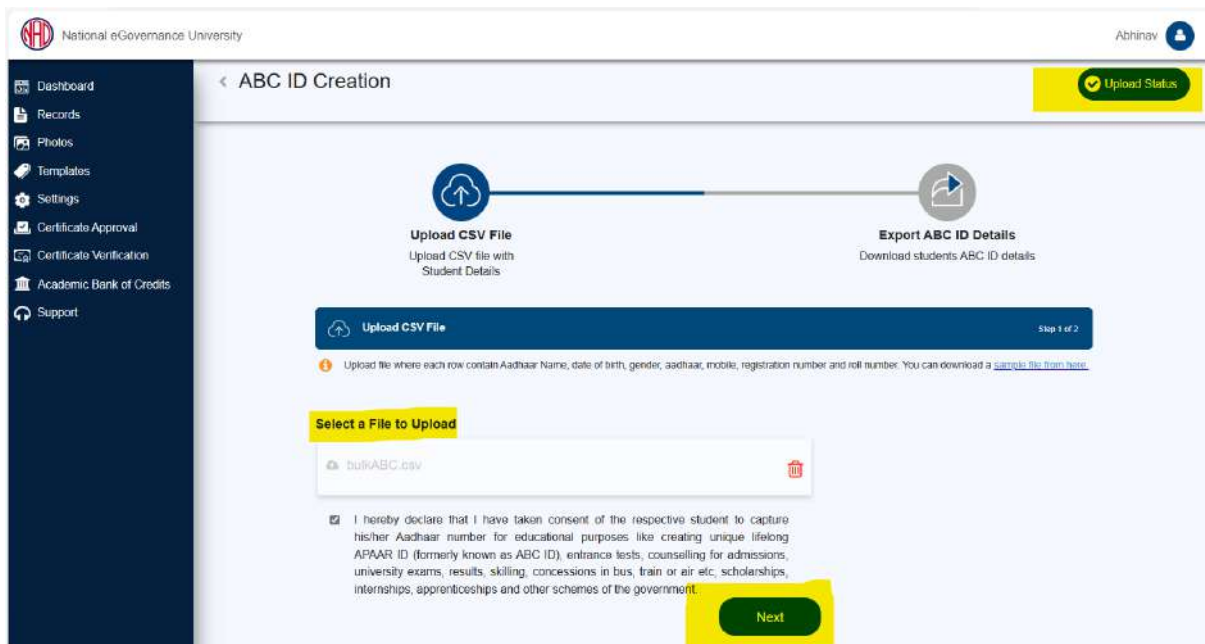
National eGovernance University

Abhinav

Dashboard
Records
Photos
Templates
Settings
Certificate Approval
Certificate Verification
Academic Bank of Credits
Support

ABC ID Creation

Upload Status

Upload CSV File
Upload CSV file with Student Details

Export ABC ID Details
Download students ABC ID details

Upload CSV File

Step 1 of 2

Upload file where each row contain Aadhaar Name, date of birth, gender, aadhaar, mobile, registration number and roll number. You can download a sample file from here.

Select a File to Upload

bulkABC.csv

I hereby declare that I have taken consent of the respective student to capture his/her Aadhaar number for educational purposes like creating unique lifelong APAAR ID (formerly known as ABC ID), entrance tests, counselling for admissions, university exams, results, skilling, concessions in bus, train or air etc, scholarships, internships, apprenticeships and other schemes of the government.

Next